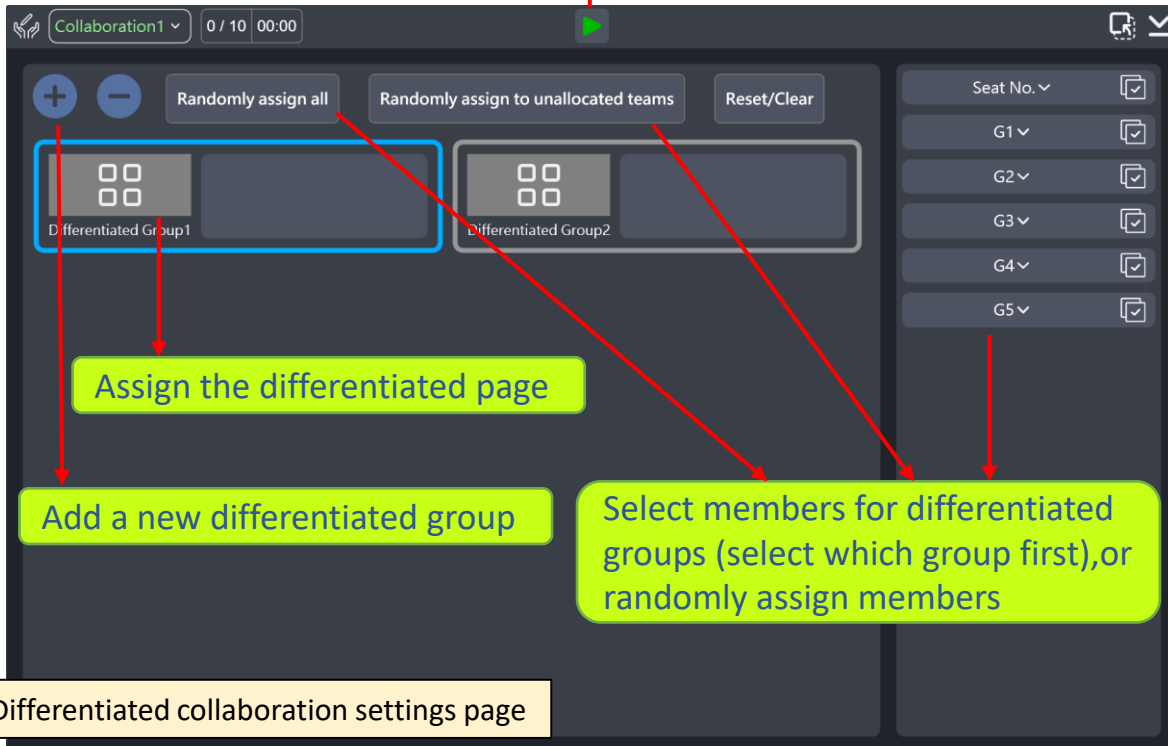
Collaboration1 0 / 10 00:00

Randomly assign all

Randomly assign to unallocated teams

Reset/Clear

Differentiated Group1

Differentiated Group2

Seat No.

G1

G2

G3

G4

G5

Assign the differentiated page

Add a new differentiated group

Select members for differentiated groups (select which group first),or randomly assign members

Differentiated collaboration settings page